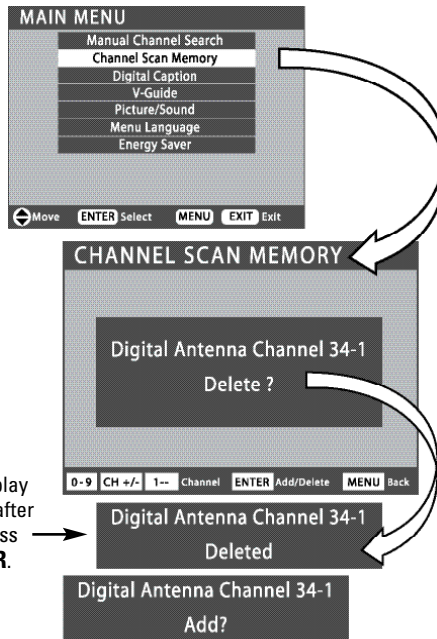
MAIN MENU
Manual Channel Search
Channel Scan Memory
Digital Caption
V-Guide
Picture/Sound
Menu Language
Energy Saver

Move ENTER Select MENU EXIT Exit

CHANNEL SCAN MEMORY

Digital Antenna Channel 34-1
Delete ?

0-9 CH +/- 1-- Channel ENTER Add/Delete MENU Back

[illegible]lay
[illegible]after
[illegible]ss
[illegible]R.

Digital Antenna Channel 34-1
Deleted

Digital Antenna Channel 34-1
Add?